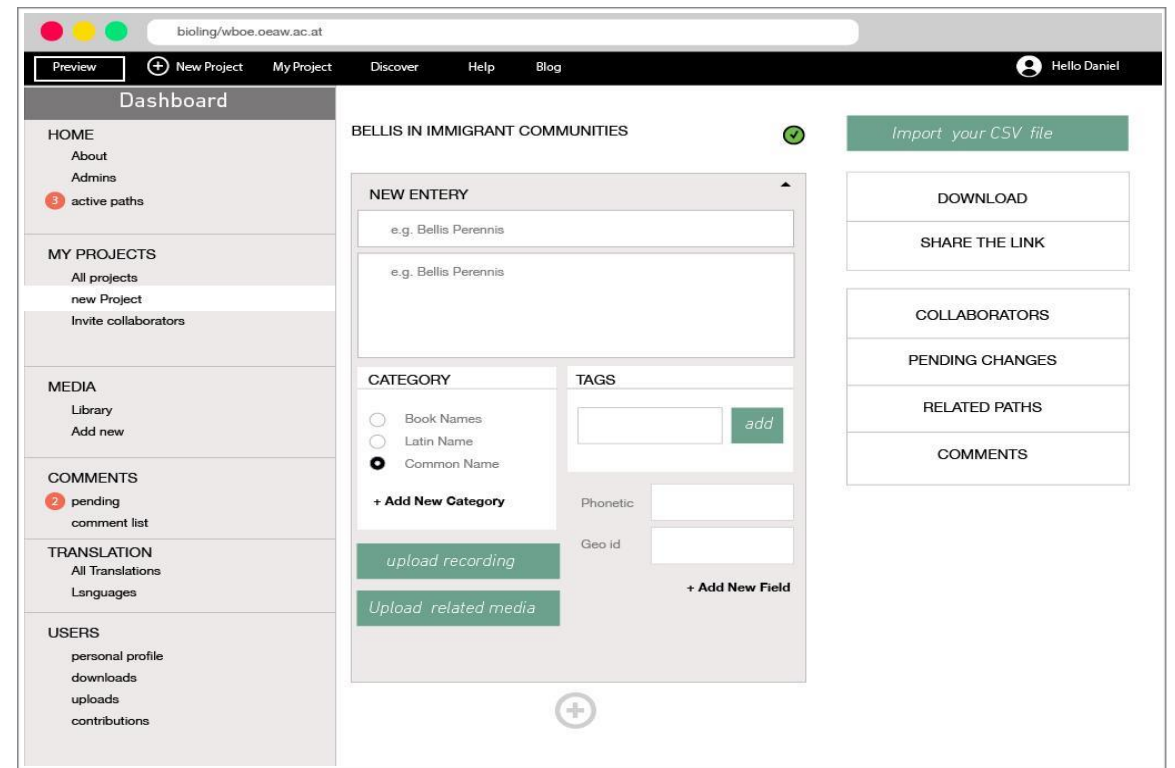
bioling/wboe.oeaw.ac.at

Preview
New Project
My Project
Discover
Help
Blog
Hello Daniel

Dashboard

HOME
About
Admins
3 active paths

MY PROJECTS
All projects
new Project
Invite collaborators

MEDIA
Library
Add new

COMMENTS
2 pending
comment list

TRANSLATION
All Translations
Lsnguages

USERS
personal profile
downloads
uploads
contributions

BELLIS IN IMMIGRANT COMMUNITIES

NEW ENTERY
e.g. Bellis Perennis
e.g. Bellis Perennis

CATEGORY
Book Names
Latin Name
Common Name
+ Add New Category

TAGS
add

Phonetic
Geo id
+ Add New Field

upload recording
Upload related media

Import your CSV file

DOWNLOAD
SHARE THE LINK

COLLABORATORS
PENDING CHANGES
RELATED PATHS
COMMENTS